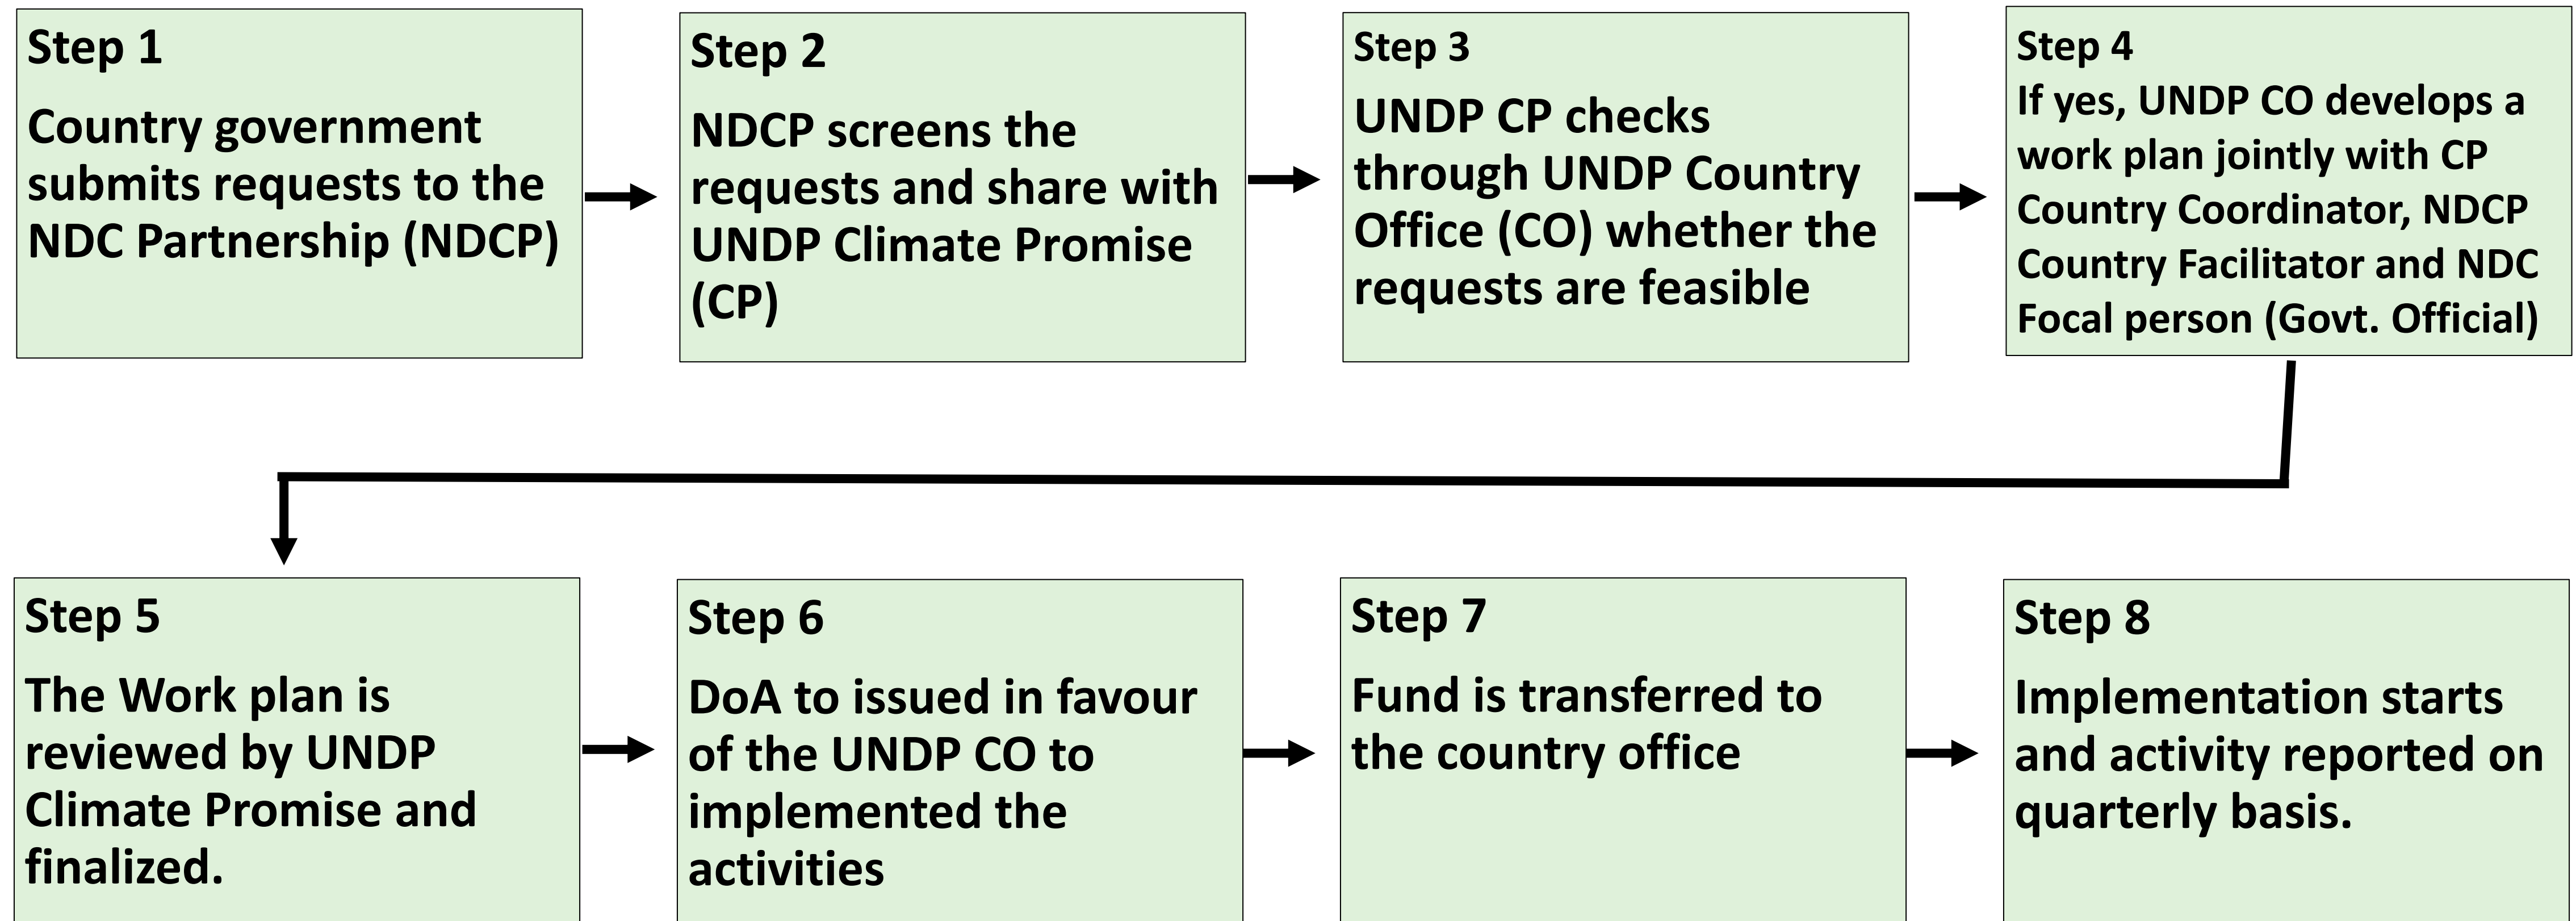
Step 1

Country government submits requests to the NDC Partnership (NDCP)

Step 2

NDCP screens the requests and share with UNDP Climate Promise (CP)

Step 3

UNDP CP checks through UNDP Country Office (CO) whether the requests are feasible

Step 4

If yes, UNDP CO develops a work plan jointly with CP Country Coordinator, NDCP Country Facilitator and NDC Focal person (Govt. Official)

Step 5

The Work plan is reviewed by UNDP Climate Promise and finalized.

Step 6

DoA to issued in favour of the UNDP CO to implemented the activities

Step 7

Fund is transferred to the country office

Step 8

Implementation starts and activity reported on quarterly basis.